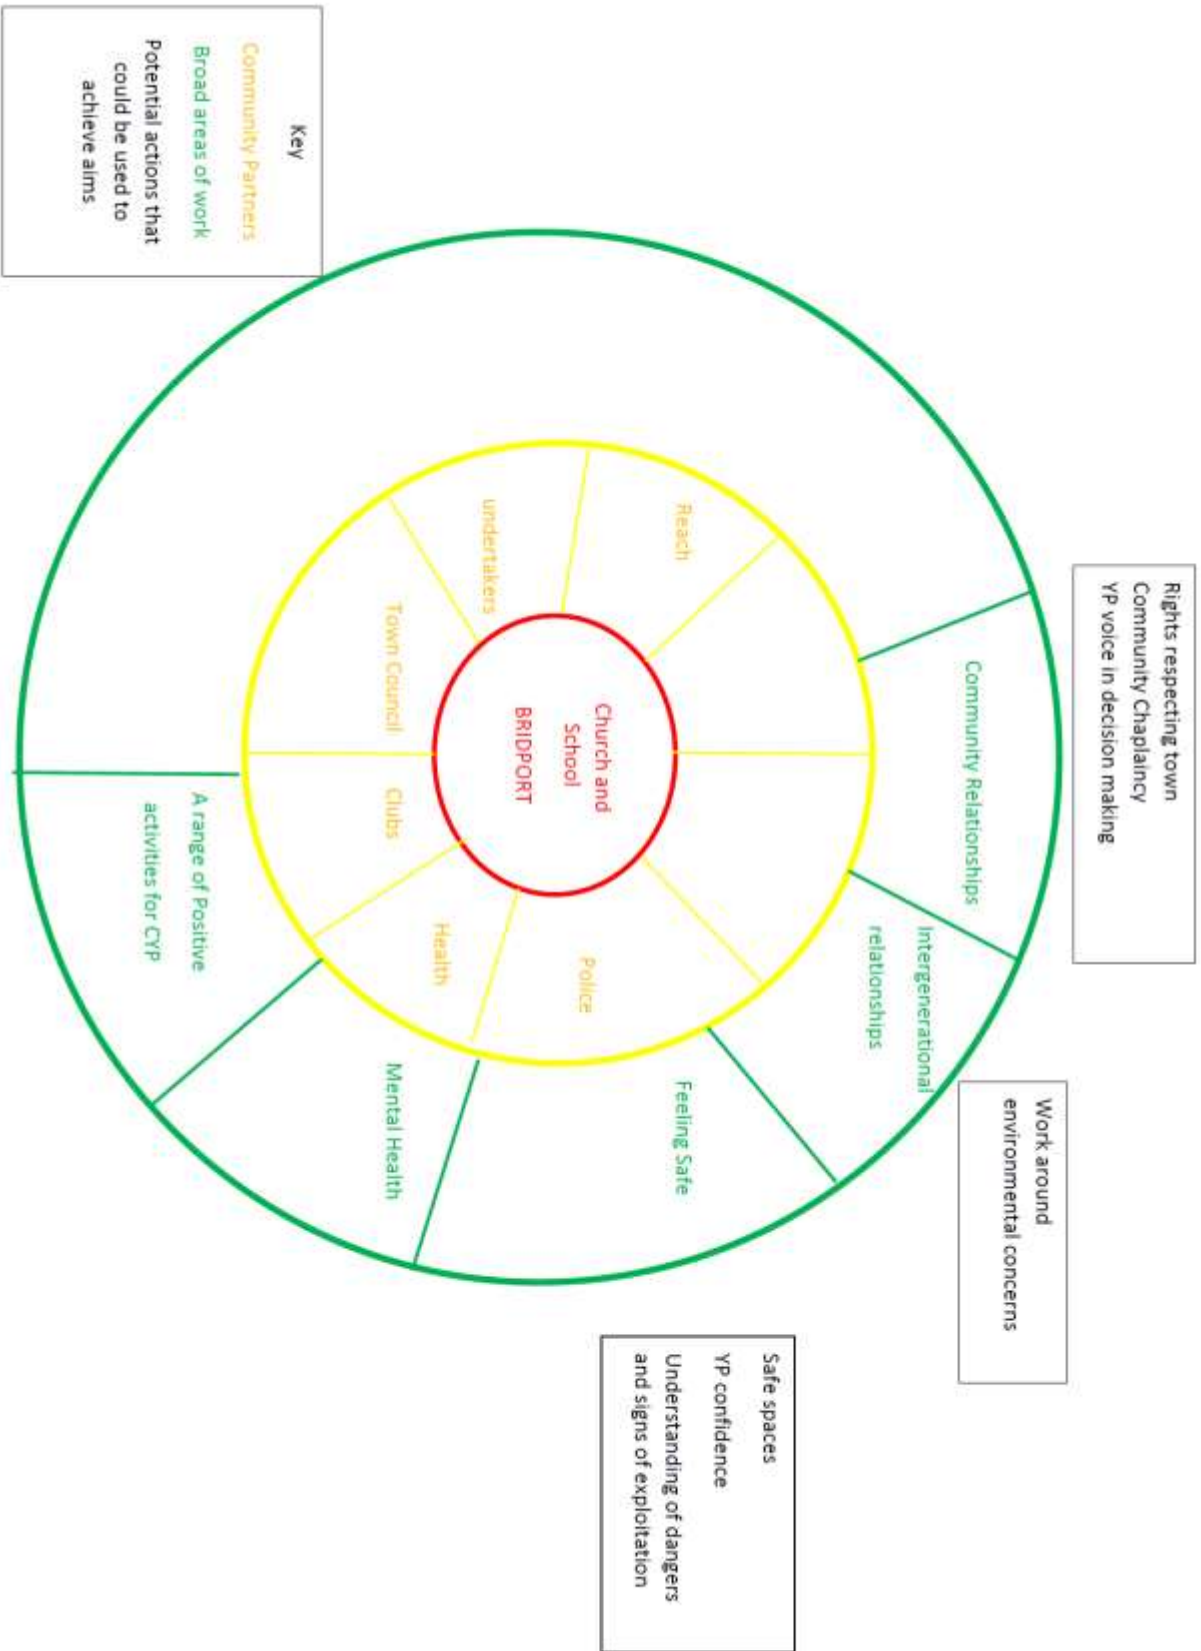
Key
Community Partners
Broad areas of work
Potential actions that could be used to achieve aims

Rights respecting town
Community Chaplaincy
YP voice in decision making

Work around environmental concerns

Safe spaces
YP confidence
Understanding of dangers and signs of exploitation

Church and School
BRIDPORT

Reach
undertakers
Town Council
Clubs
Health
Police

Community Relationships
Intergenerational relationships
Feeling Safe
Mental Health
A range of Positive activities for CYP